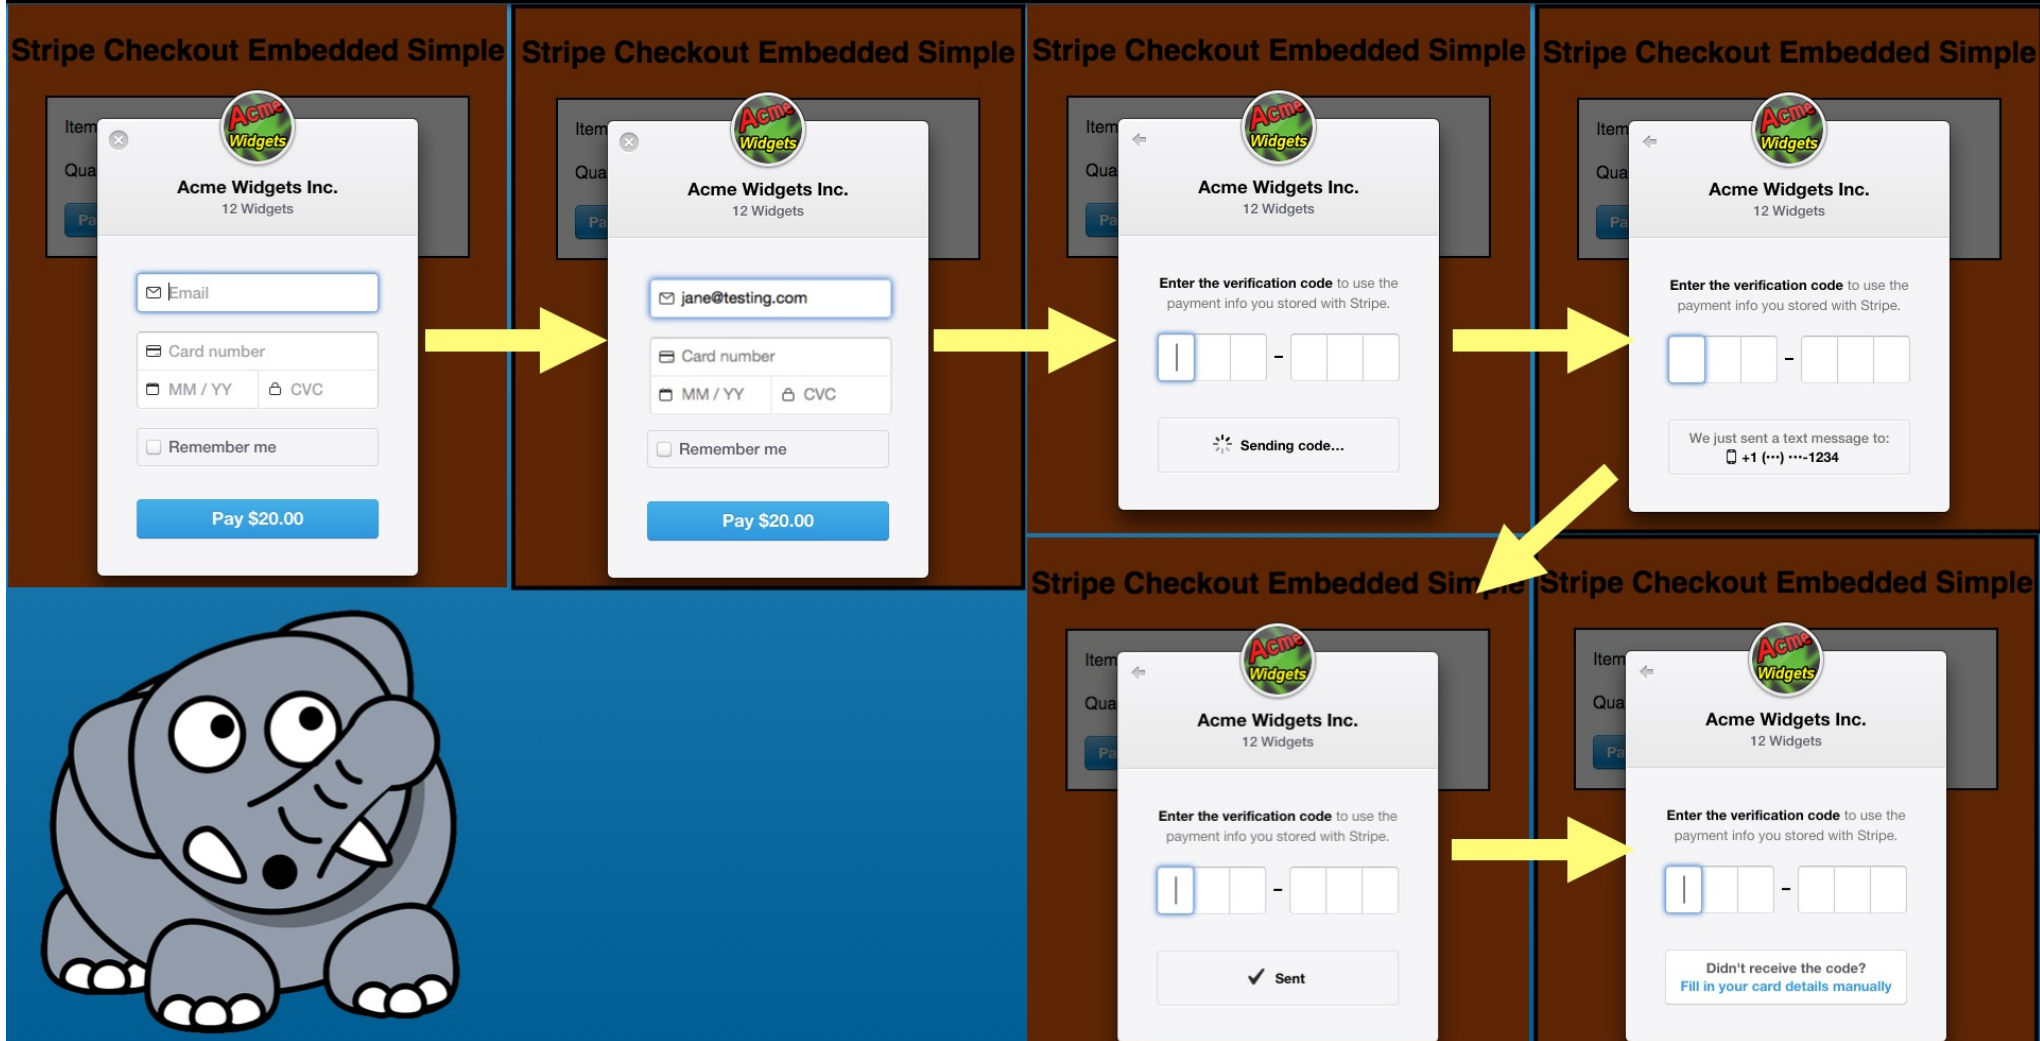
Stripe Checkout Embedded Simple

Item
Qua
Pa

Acme Widgets

Acme Widgets Inc.
12 Widgets

Email
Card number
MM / YY
CVC
Remember me
Pay $20.00

Stripe Checkout Embedded Simple

Item
Qua
Pa

Acme Widgets

Acme Widgets Inc.
12 Widgets

jane@testing.com
Card number
MM / YY
CVC
Remember me
Pay $20.00

Stripe Checkout Embedded Simple

Item
Qua
Pa

Acme Widgets

Acme Widgets Inc.
12 Widgets

Enter the verification code to use the payment info you stored with Stripe.

-

Sending code...

Stripe Checkout Embedded Simple

Item
Qua
Pa

Acme Widgets

Acme Widgets Inc.
12 Widgets

Enter the verification code to use the payment info you stored with Stripe.

-

We just sent a text message to:
+1 (•••) •••-1234

Stripe Checkout Embedded Simple

Item
Qua
Pa

Acme Widgets

Acme Widgets Inc.
12 Widgets

Enter the verification code to use the payment info you stored with Stripe.

-

Sent

Stripe Checkout Embedded Simple

Item
Qua
Pa

Acme Widgets

Acme Widgets Inc.
12 Widgets

Enter the verification code to use the payment info you stored with Stripe.

-

Didn't receive the code?
Fill in your card details manually